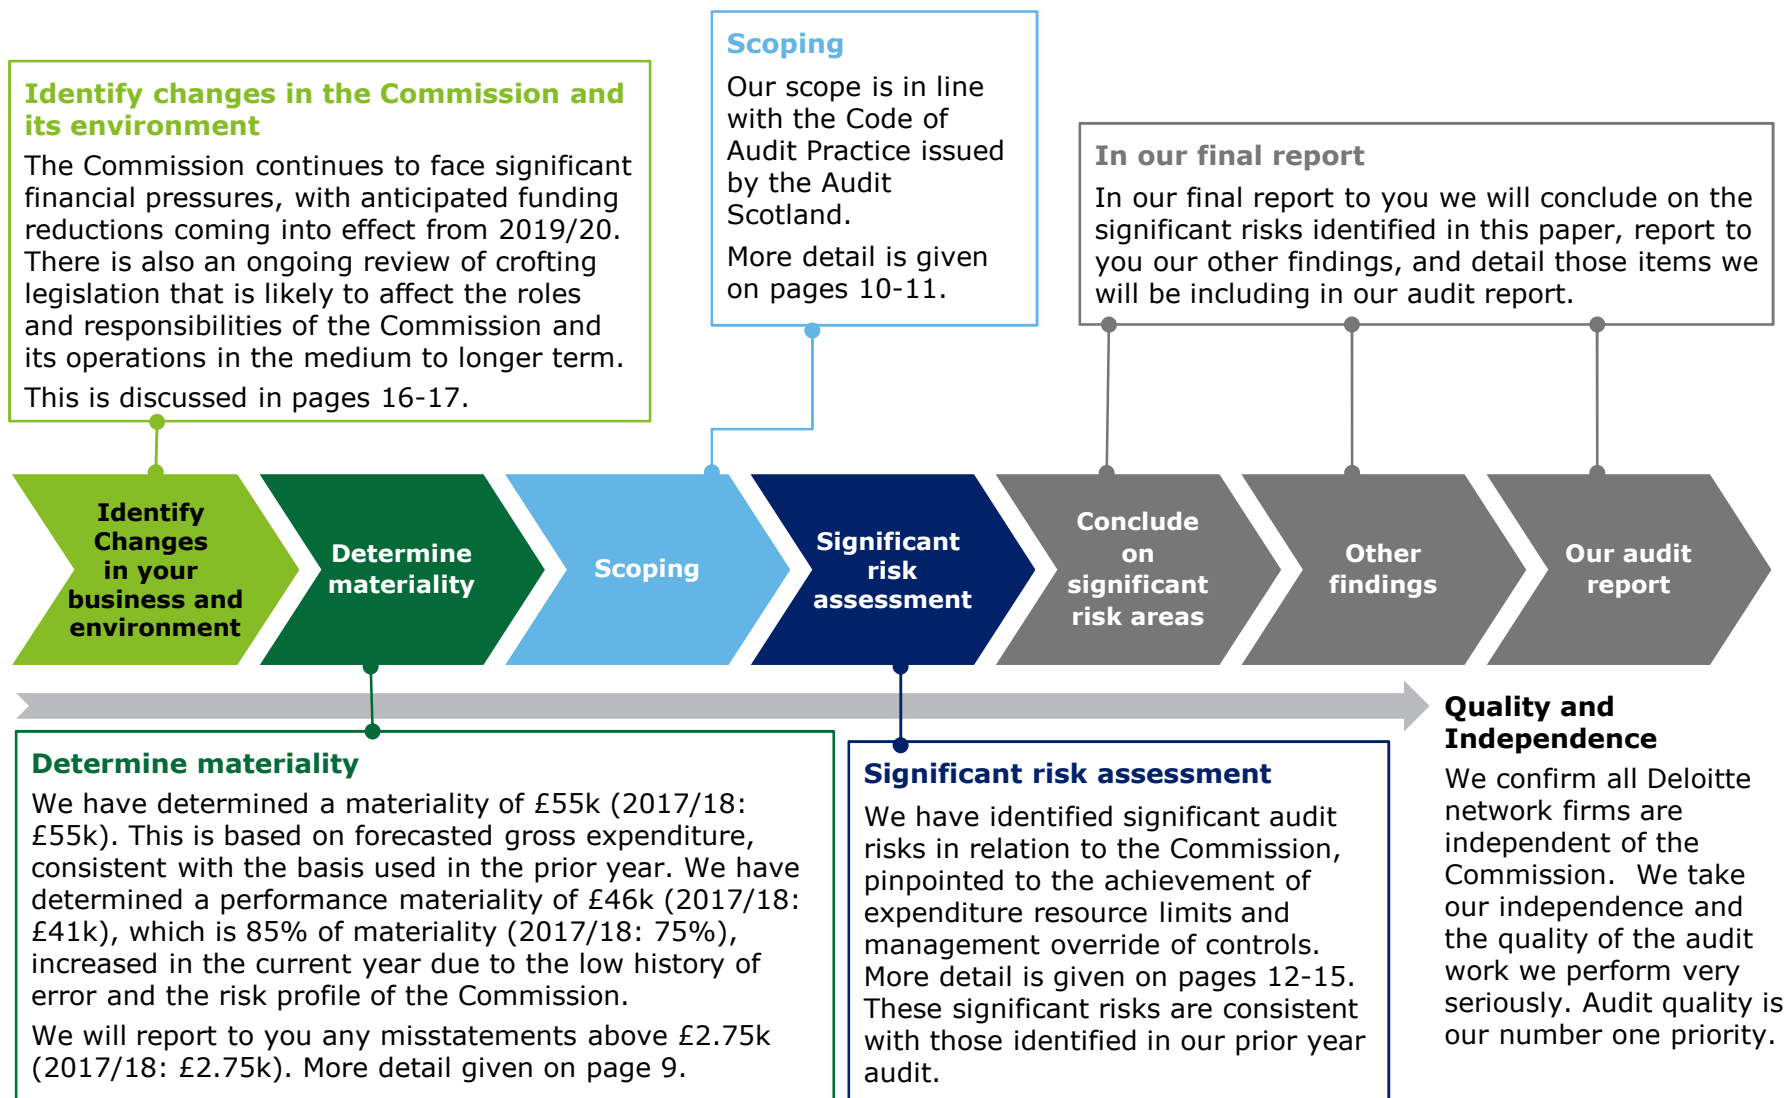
Identify changes in the Commission and its environment

The Commission continues to face significant financial pressures, with anticipated funding reductions coming into effect from 2019/20. There is also an ongoing review of crofting legislation that is likely to affect the roles and responsibilities of the Commission and its operations in the medium to longer term.

This is discussed in pages 16-17.

Scoping

Our scope is in line with the Code of Audit Practice issued by the Audit Scotland.

More detail is given on pages 10-11.

In our final report

In our final report to you we will conclude on the significant risks identified in this paper, report to you our other findings, and detail those items we will be including in our audit report.

Identify Changes in your business and environment

Determine materiality

Scoping

Significant risk assessment

Conclude on significant risk areas

Other findings

Our audit report

Determine materiality

We have determined a materiality of £55k (2017/18: £55k). This is based on forecasted gross expenditure, consistent with the basis used in the prior year. We have determined a performance materiality of £46k (2017/18: £41k), which is 85% of materiality (2017/18: 75%), increased in the current year due to the low history of error and the risk profile of the Commission.

We will report to you any misstatements above £2.75k (2017/18: £2.75k). More detail given on page 9.

Significant risk assessment

We have identified significant audit risks in relation to the Commission, pinpointed to the achievement of expenditure resource limits and management override of controls. More detail is given on pages 12-15. These significant risks are consistent with those identified in our prior year audit.

Quality and Independence

We confirm all Deloitte network firms are independent of the Commission. We take our independence and the quality of the audit work we perform very seriously. Audit quality is our number one priority.